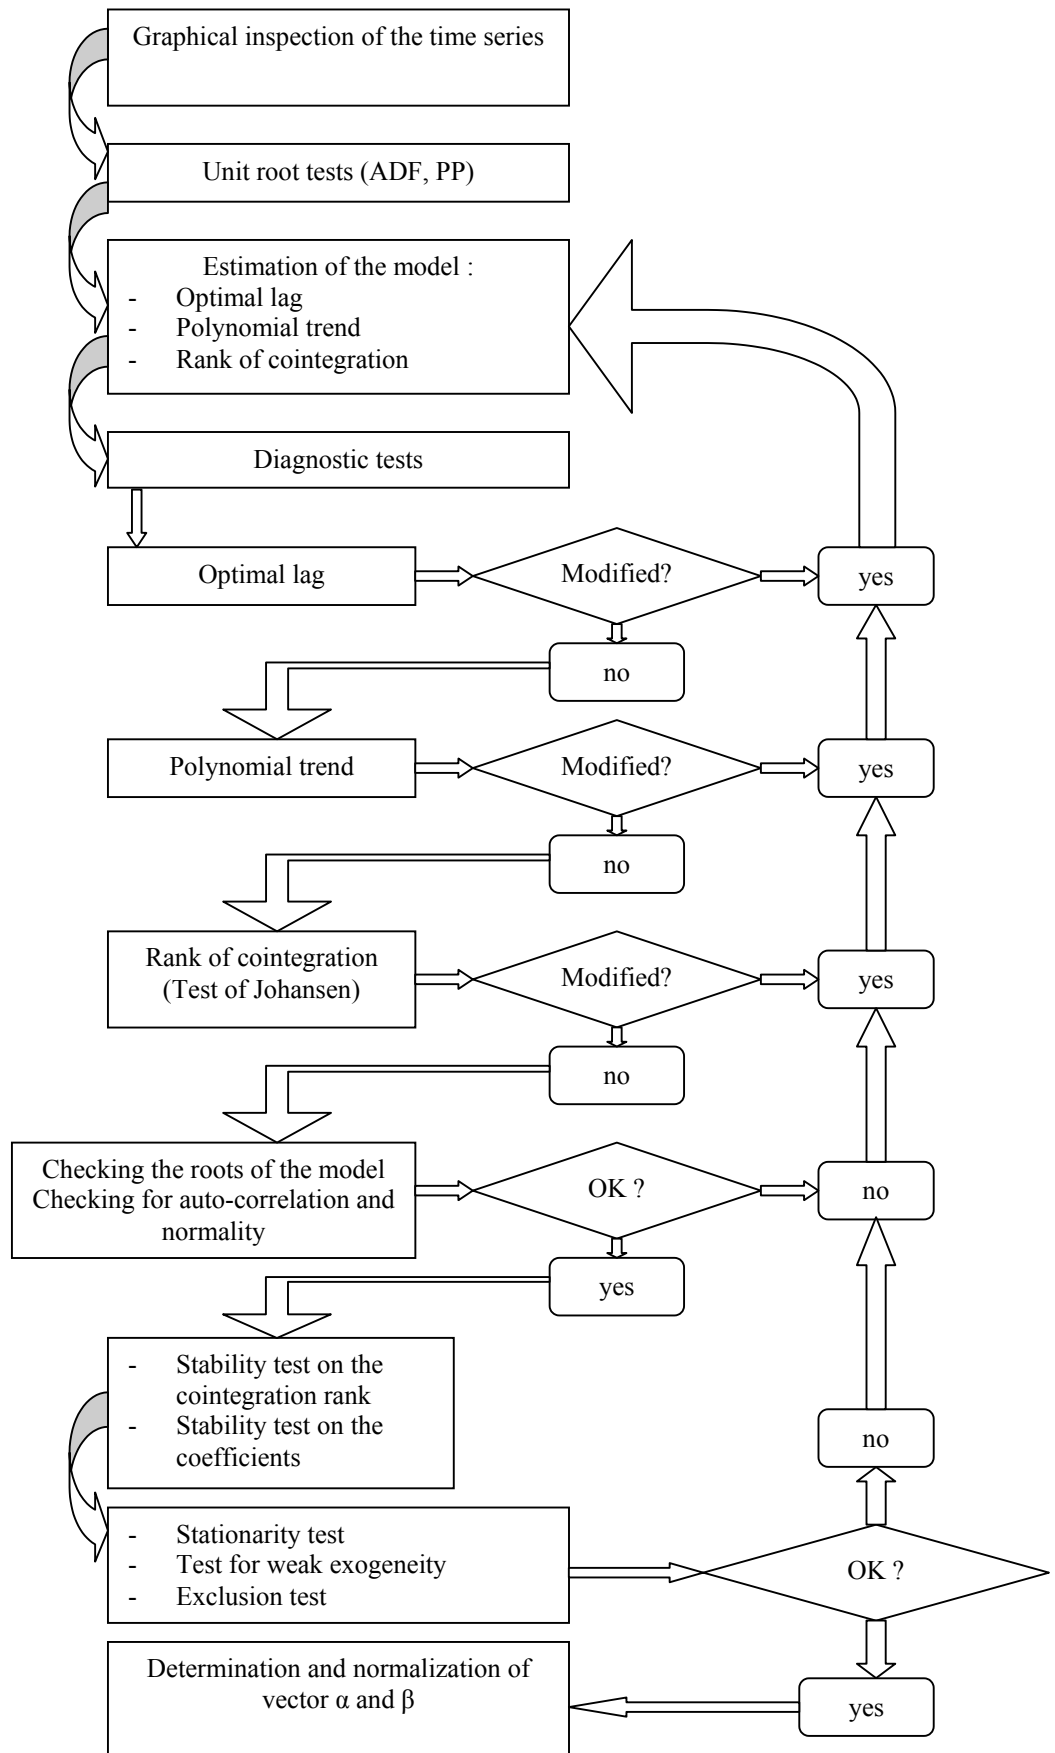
Graphical inspection of the time series

Unit root tests (ADF, PP)

Estimation of the model :
- Optimal lag
- Polynomial trend
- Rank of cointegration

Diagnostic tests

Optimal lag

Modified?

yes

no

Polynomial trend

Modified?

yes

no

Rank of cointegration (Test of Johansen)

Modified?

yes

no

Checking the roots of the model Checking for auto-correlation and normality

OK ?

no

yes

- Stability test on the cointegration rank
- Stability test on the coefficients

no

- Stationarity test
- Test for weak exogeneity
- Exclusion test

OK ?

Determination and normalization of vector α and β

yes